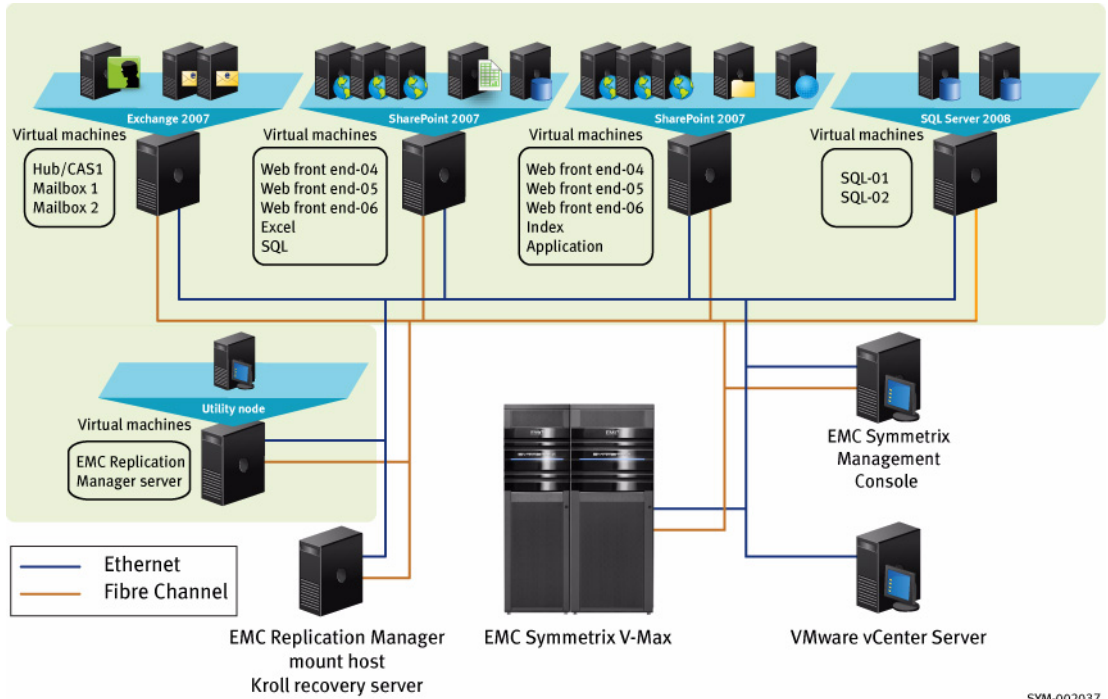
Exchange 2007

Virtual machines

Hub/CAS1
Mailbox 1
Mailbox 2

SharePoint 2007

Virtual machines

Web front end-04
Web front end-05
Web front end-06
Excel
SQL

SharePoint 2007

Virtual machines

Web front end-04
Web front end-05
Web front end-06
Index
Application

SQL Server 2008

Virtual machines

SQL-01
SQL-02

Utility node

Virtual machines

EMC Replication Manager server

EMC Symmetrix Management Console

Ethernet
Fibre Channel

EMC Replication Manager mount host
Kroll recovery server

EMC Symmetrix V-Max

VMware vCenter Server

SYM-002037